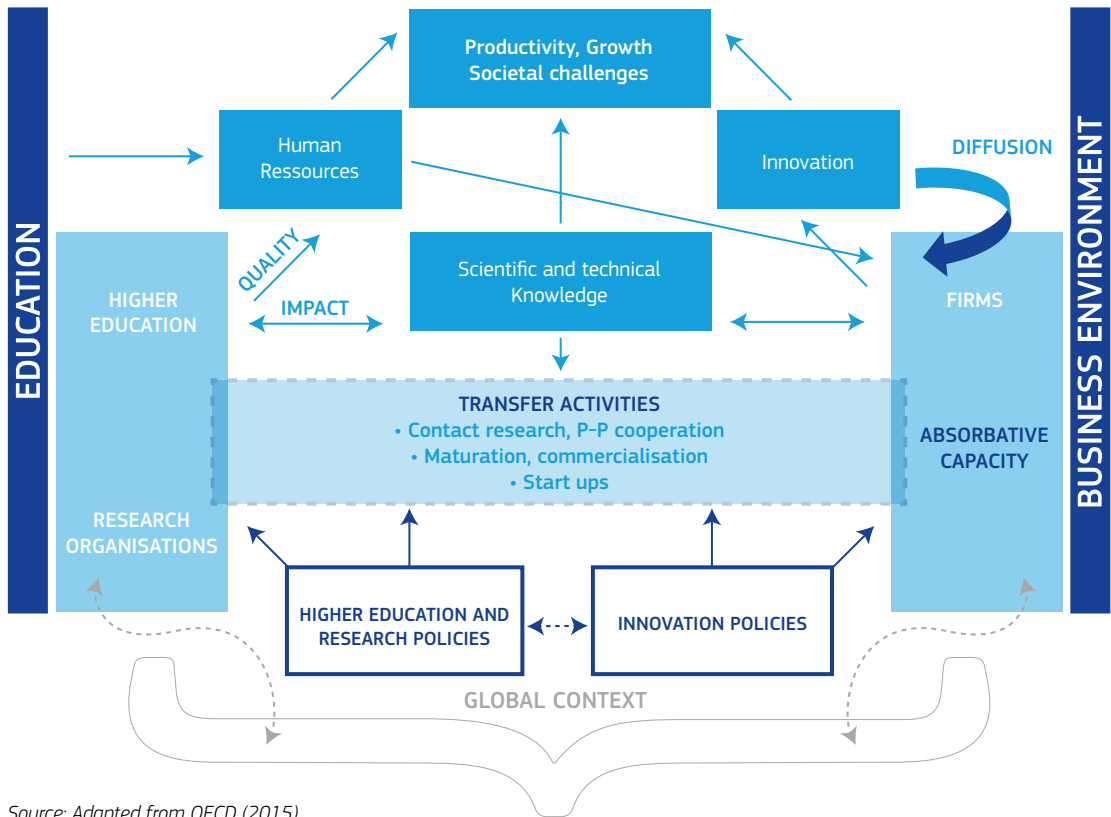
EDUCATION

Productivity, Growth
Societal challenges

Human Ressources

Innovation

DIFFUSION

BUSINESS ENVIRONMENT

QUALITY

IMPACT

HIGHER EDUCATION

Scientific and technical Knowledge

FIRMS

TRANSFER ACTIVITIES
• Contact research, P-P cooperation
• Maturation, commercialisation
• Start ups

ABSORBATIVE CAPACITY

RESEARCH ORGANISATIONS

HIGHER EDUCATION AND RESEARCH POLICIES

INNOVATION POLICIES

GLOBAL CONTEXT

Source: Adapted from OECD (2015)